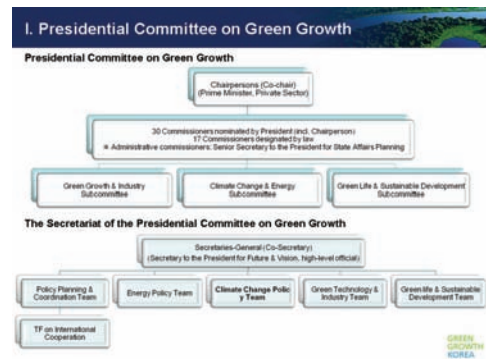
I. Presidential Committee on Green Growth

Presidential Committee on Green Growth

Chairpersons (Co-chair)
(Prime Minister, Private Sector)

30 Commissioners nominated by President (incl. Chairperson)
17 Commissioners designated by law
※ Administrative commissioners: Senior Secretary to the President for State Affairs Planning

Green Growth & Industry Subcommittee

Climate Change & Energy Subcommittee

Green Life & Sustainable Development Subcommittee

The Secretariat of the Presidential Committee on Green Growth

Secretaries-General (Co-Secretary)
(Secretary to the President for Future & Vision, high-level official)

Policy Planning & Coordination Team

Energy Policy Team

Climate Change Policy Team

Green Technology & Industry Team

Green life & Sustainable Development Team

TF on International Cooperation

GREEN GROWTH KOREA